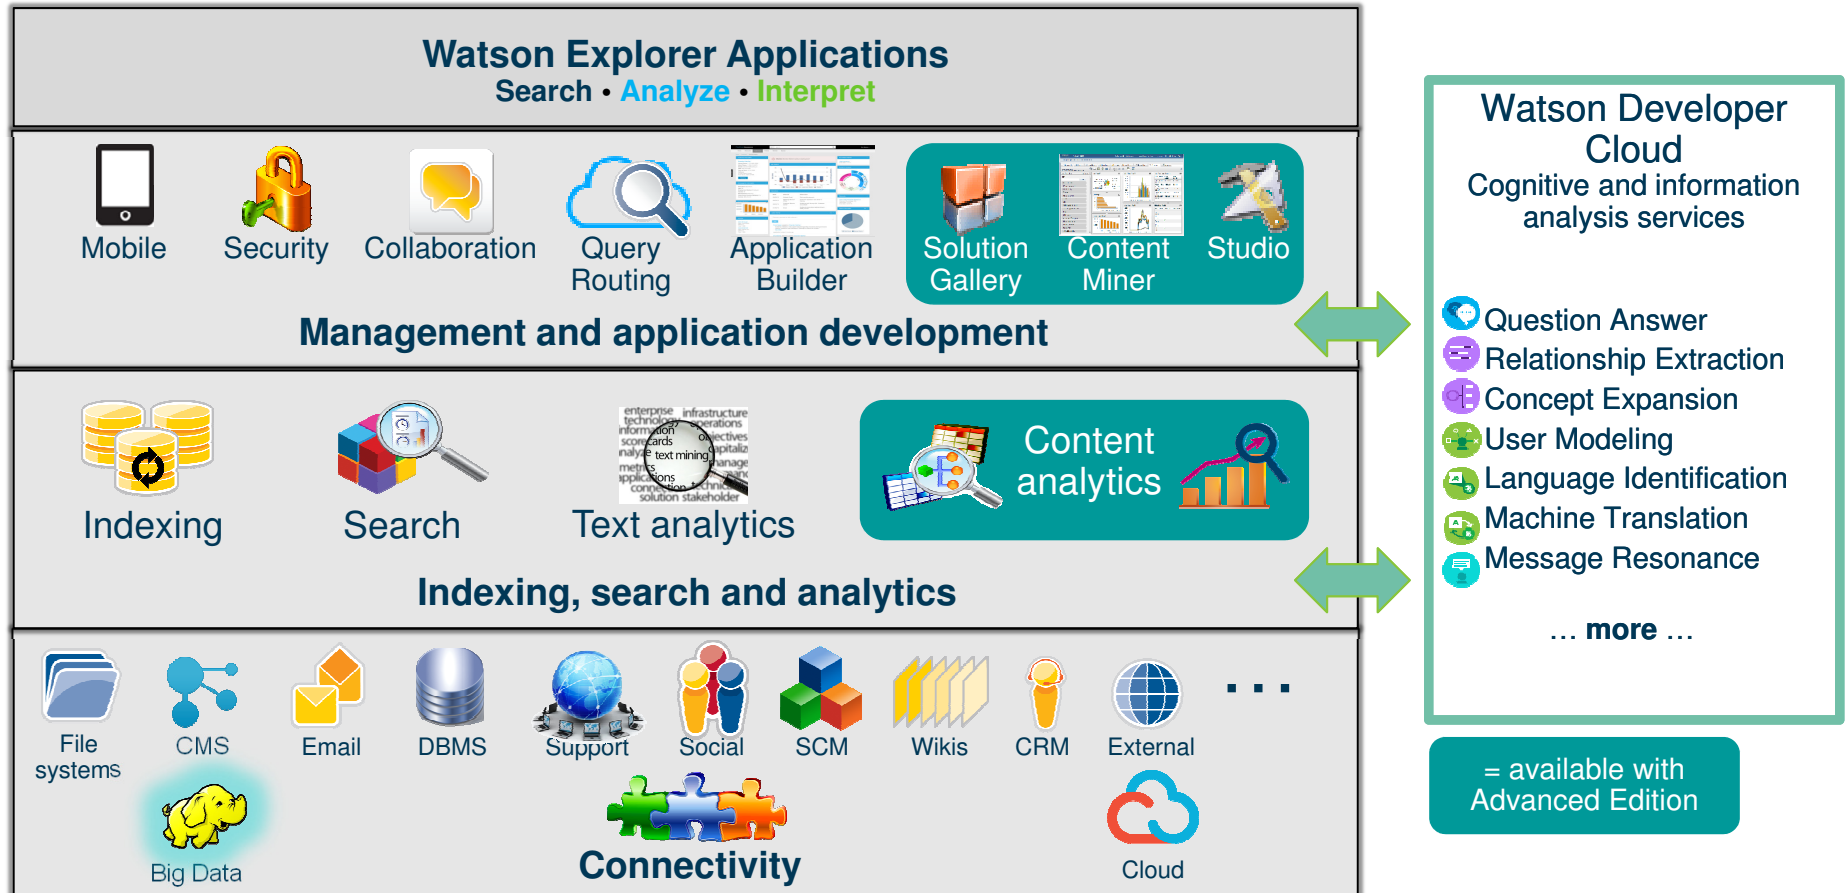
Watson Explorer Applications
Search • Analyze • Interpret

Mobile
Security
Collaboration
Query Routing
Application Builder
Solution Gallery
Content Miner
Studio

Management and application development

Indexing
Search
Text analytics
Content analytics

Indexing, search and analytics

File systems
CMS
Email
DBMS
Support
Social
SCM
Wikis
CRM
External
. . .
Big Data
Connectivity
Cloud

Watson Developer Cloud
Cognitive and information analysis services

Question Answer
Relationship Extraction
Concept Expansion
User Modeling
Language Identification
Machine Translation
Message Resonance

… more …

= available with Advanced Edition